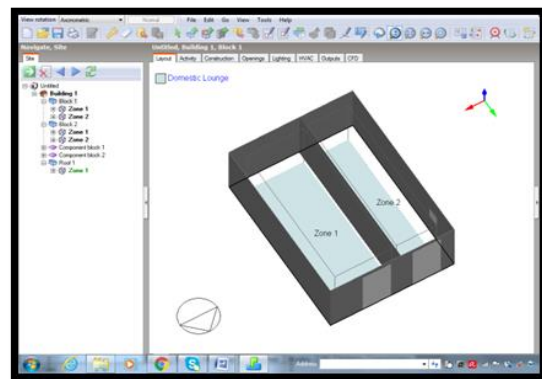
View rotation Axonometric Normal File Edit Go View Tools Help

Navigate, Site

Site

Untitled
Building 1
Block 1
Zone 1
Zone 2
Block 2
Zone 1
Zone 2
Component block 1
Component block 2
Pool 1
Zone 1

Untitled, Building 1, Block 1

Layout Activity Construction Openings Lighting HVAC Outputs CFD

Domestic Lounge

Zone 1

Zone 2

Address